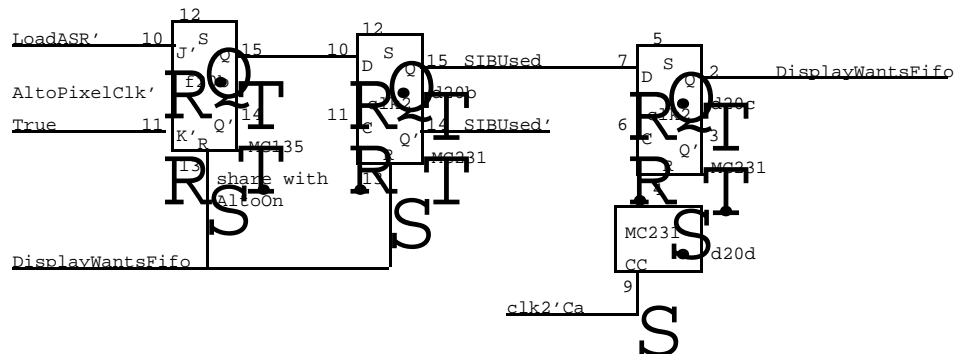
12
LoadASR' 10 J' S
Q 15
f
AltoPixelClk'
True 11 K' Q' 14
R MC135
13 share with AltoOn

12
10 D S Q 15 SIBUsed
clk2 d20b
11 C
Q' 14 SIBUsed'
R MC231
13

5
7 D S Q 2 DisplayWantsFifo
clk2 d20c
6 C
Q' 3
R MC231
4

MC231
CC d20d
9

DisplayWantsFifo

clk2'Ca